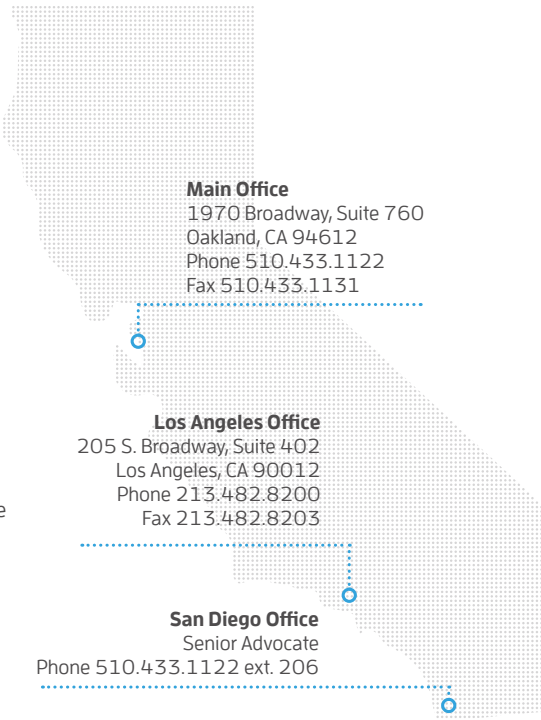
**Main Office**
1970 Broadway, Suite 760
Oakland, CA 94612
Phone 510.433.1122
Fax 510.433.1131

**Los Angeles Office**
205 S. Broadway, Suite 402
Los Angeles, CA 90012
Phone 213.482.8200
Fax 213.482.8203

**San Diego Office**
Senior Advocate
Phone 510.433.1122 ext. 206